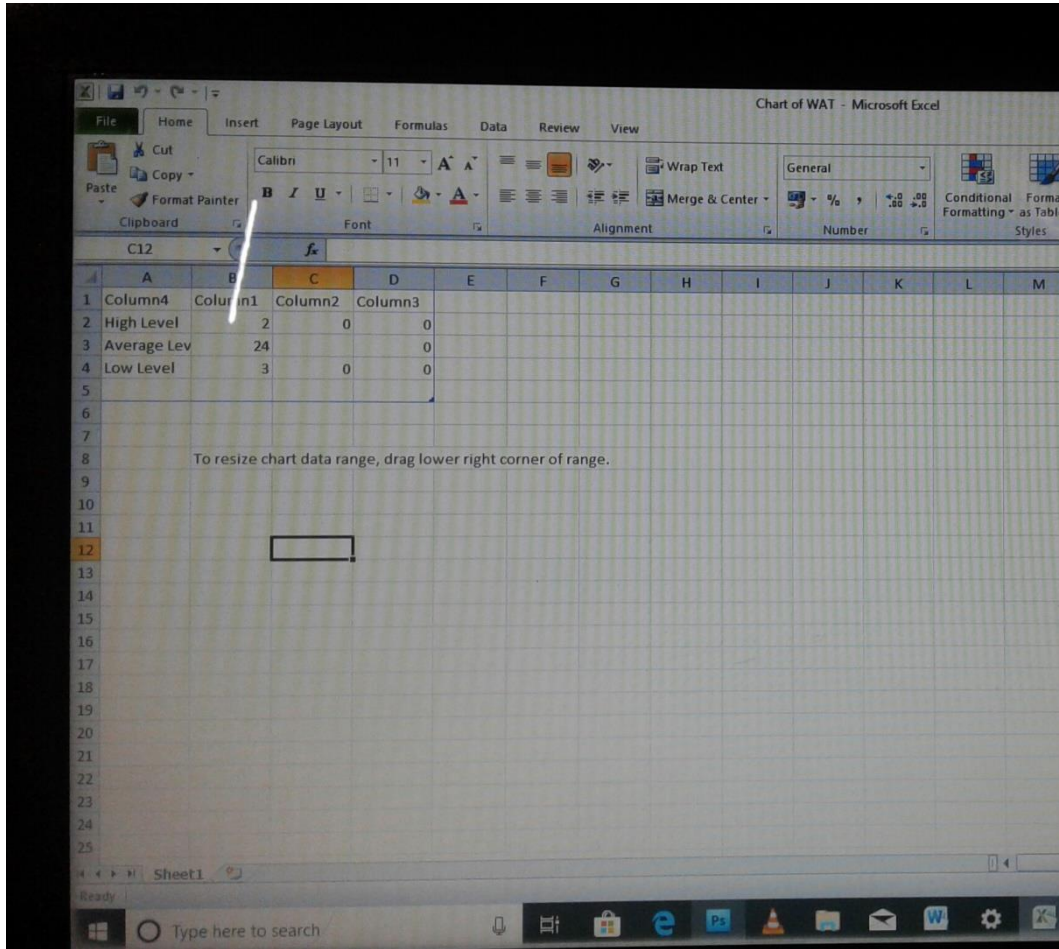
Chart of WAT - Microsoft Excel

File Home Insert Page Layout Formulas Data Review View

Cut
Copy
Paste
Format Painter
Clipboard

Calibri 11
B I U
Font

Wrap Text
Merge & Center
Alignment

General
Number

Conditional Formatting
Forma as Tabl
Styles

C12 $f_x$

| | A | B | C | D | E | F | G | H | I | J | K | L | M |
|---|---|---|---|---|---|---|---|---|---|---|---|---|---|
| 1 | Column4 | Colu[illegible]n1 | Column2 | Column3 | | | | | | | | | |
| 2 | High Level | 2 | 0 | 0 | | | | | | | | | |
| 3 | Average Lev | 24 | | 0 | | | | | | | | | |
| 4 | Low Level | 3 | 0 | 0 | | | | | | | | | |
| 5 | | | | | | | | | | | | | |
| 6 | | | | | | | | | | | | | |
| 7 | | | | | | | | | | | | | |
| 8 | | To resize chart data range, drag lower right corner of range. | | | | | | | | | | | |
| 9 | | | | | | | | | | | | | |
| 10 | | | | | | | | | | | | | |
| 11 | | | | | | | | | | | | | |
| 12 | | | | | | | | | | | | | |
| 13 | | | | | | | | | | | | | |
| 14 | | | | | | | | | | | | | |
| 15 | | | | | | | | | | | | | |
| 16 | | | | | | | | | | | | | |
| 17 | | | | | | | | | | | | | |
| 18 | | | | | | | | | | | | | |
| 19 | | | | | | | | | | | | | |
| 20 | | | | | | | | | | | | | |
| 21 | | | | | | | | | | | | | |
| 22 | | | | | | | | | | | | | |
| 23 | | | | | | | | | | | | | |
| 24 | | | | | | | | | | | | | |
| 25 | | | | | | | | | | | | | |

Sheet1
Ready

Type here to search